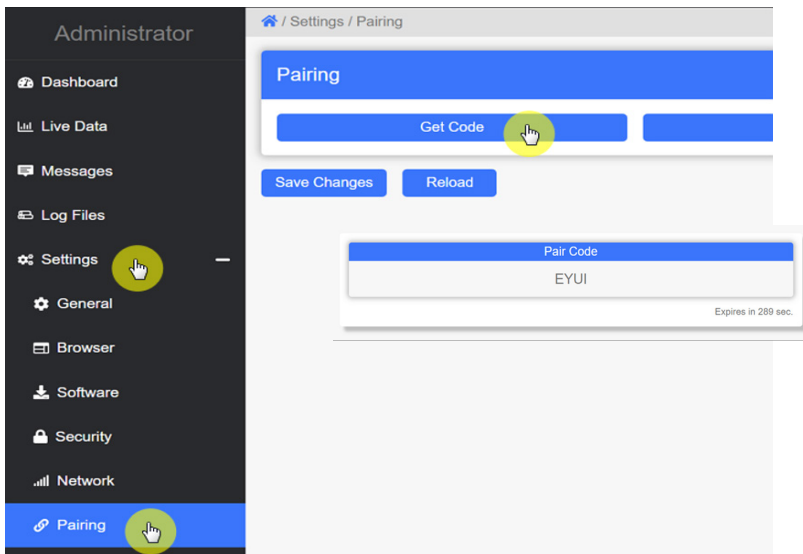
Administrator

Dashboard

Live Data

Messages

Log Files

Settings

General

Browser

Software

Security

Network

Pairing

/ Settings / Pairing

Pairing

Get Code

Save Changes

Reload

Pair Code

EYUI

Expires in 289 sec.